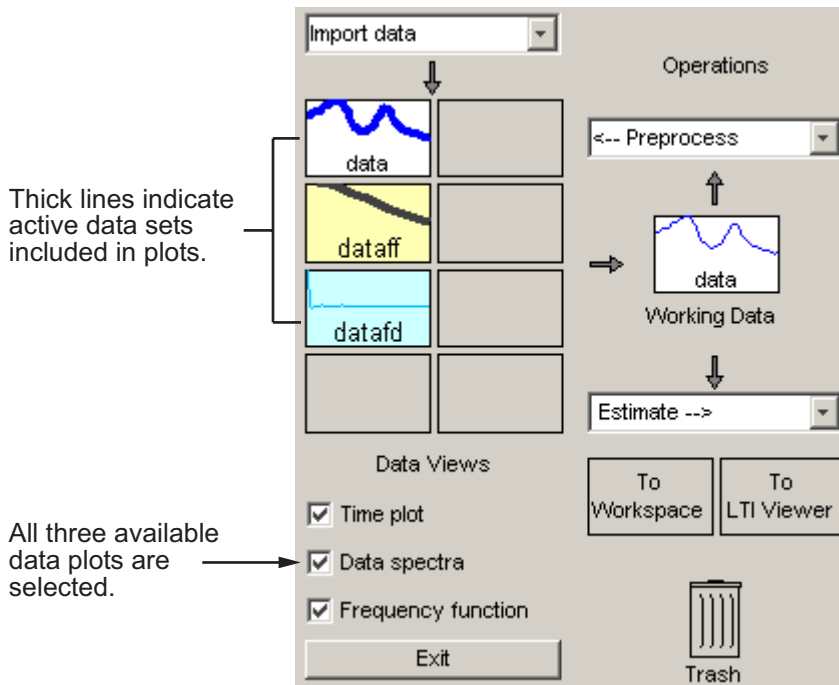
Import data

Operations

data

<-- Preprocess

Thick lines indicate active data sets included in plots.

dataff

data

datafd

Working Data

Estimate -->

Data Views

To Workspace

To LTI Viewer

Time plot

All three available data plots are selected.

Data spectra

Frequency function

Exit

Trash